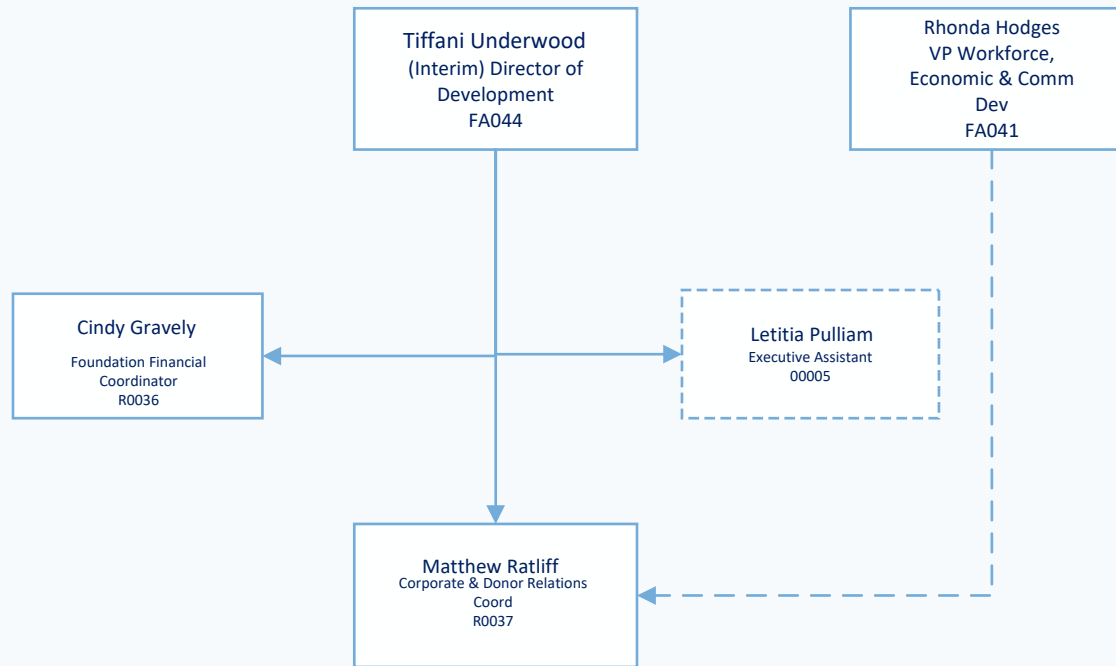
Tiffani Underwood
(Interim) Director of Development
FA044

Rhonda Hodges
VP Workforce, Economic & Comm Dev
FA041

Cindy Gravely
Foundation Financial Coordinator
R0036

Letitia Pulliam
Executive Assistant
00005

Matthew Ratliff
Corporate & Donor Relations Coord
R0037